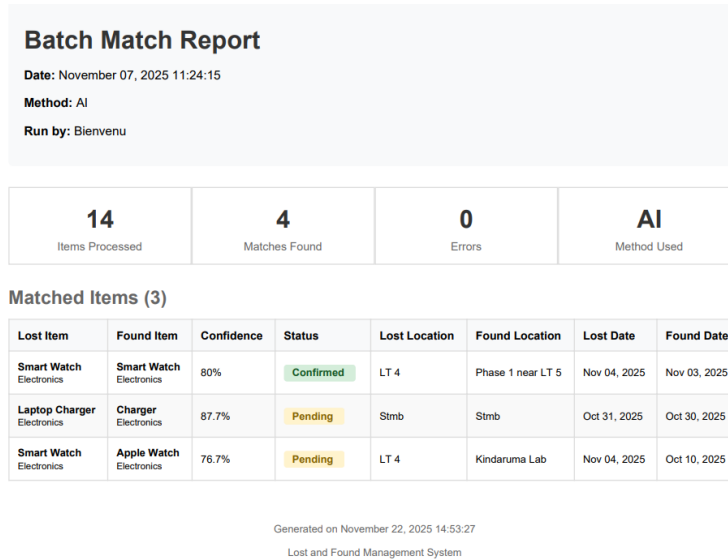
Batch Match Report

Date: November 07, 2025 11:24:15

Method: AI

Run by: Bienvenu

| 14 | 4 | 0 | AI |
|---|---|---|---|
| Items Processed | Matches Found | Errors | Method Used |

Matched Items (3)

| Lost Item | Found Item | Confidence | Status | Lost Location | Found Location | Lost Date | Found Date |
|---|---|---|---|---|---|---|---|
| Smart Watch Electronics | Smart Watch Electronics | 80% | Confirmed | LT 4 | Phase 1 near LT 5 | Nov 04, 2025 | Nov 03, 2025 |
| Laptop Charger Electronics | Charger Electronics | 87.7% | Pending | Stmb | Stmb | Oct 31, 2025 | Oct 30, 2025 |
| Smart Watch Electronics | Apple Watch Electronics | 76.7% | Pending | LT 4 | Kindaruma Lab | Nov 04, 2025 | Oct 10, 2025 |

Generated on November 22, 2025 14:53:27

Lost and Found Management System